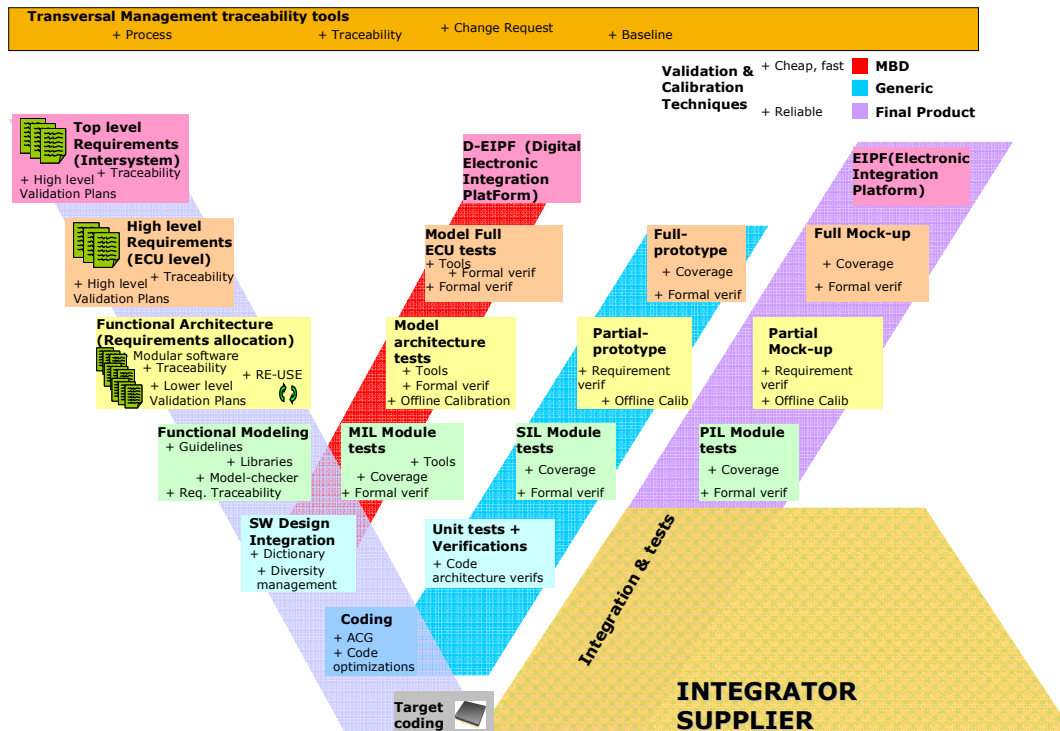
Transversal Management traceability tools
+ Process
+ Traceability
+ Change Request
+ Baseline

Validation & Calibration Techniques
+ Cheap, fast
+ Reliable
MBD
Generic
Final Product

Top level Requirements (Intersystem)
+ Traceability
+ High level Validation Plans

D-EIPF (Digital Electronic Integration PlatForm)

EIPF(Electronic Integration Platform)

High level Requirements (ECU level)
+ Traceability
+ High level Validation Plans

Model Full ECU tests
+ Tools
+ Formal verif
+ Formal verif

Full-prototype
+ Coverage
+ Formal verif

Full Mock-up
+ Coverage
+ Formal verif

Functional Architecture (Requirements allocation)
Modular software
+ Traceability
+ RE-USE
+ Lower level Validation Plans

Model architecture tests
+ Tools
+ Formal verif
+ Offline Calibration

Partial-prototype
+ Requirement verif
+ Offline Calib

Partial Mock-up
+ Requirement verif
+ Offline Calib

Functional Modeling
+ Guidelines
+ Libraries
+ Model-checker
+ Req. Traceability

MIL Module tests
+ Tools
+ Coverage
+ Formal verif

SIL Module tests
+ Coverage
+ Formal verif

PIL Module tests
+ Coverage
+ Formal verif

SW Design Integration
+ Dictionary
+ Diversity management

Unit tests + Verifications
+ Code architecture verifs

Integration & tests

Coding
+ ACG
+ Code optimizations

Target coding

INTEGRATOR
SUPPLIER